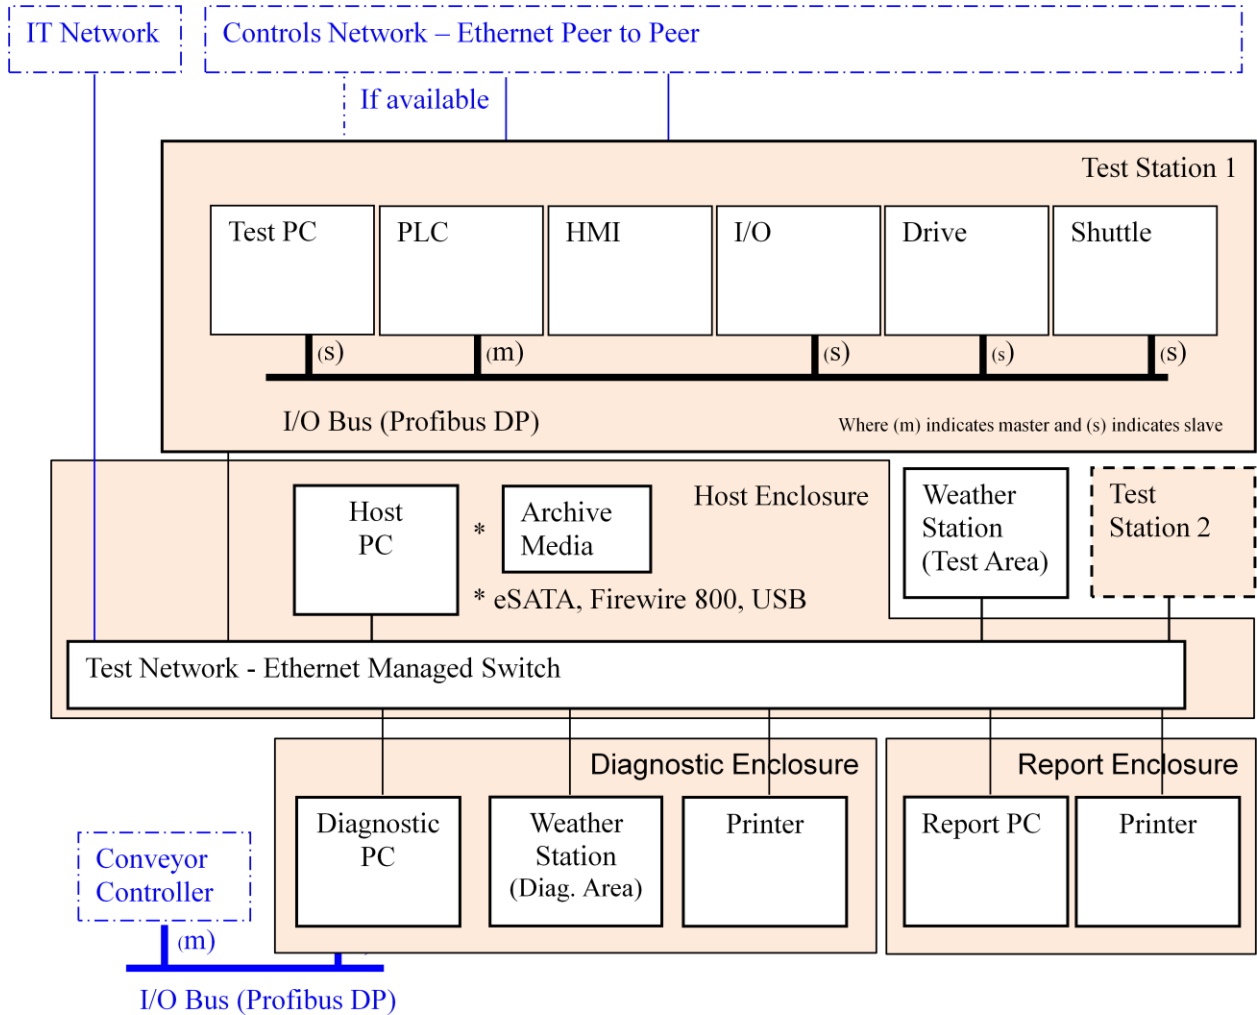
IT Network

Controls Network – Ethernet Peer to Peer

If available

Test Station 1

Test PC

PLC

HMI

I/O

Drive

Shuttle

(s)

(m)

(s)

(s)

(s)

I/O Bus (Profibus DP)

Where (m) indicates master and (s) indicates slave

Host PC

*

Archive Media

Host Enclosure

* eSATA, Firewire 800, USB

Weather Station (Test Area)

Test Station 2

Test Network - Ethernet Managed Switch

Diagnostic Enclosure

Report Enclosure

Diagnostic PC

Weather Station (Diag. Area)

Printer

Report PC

Printer

Conveyor Controller

(m)

I/O Bus (Profibus DP)